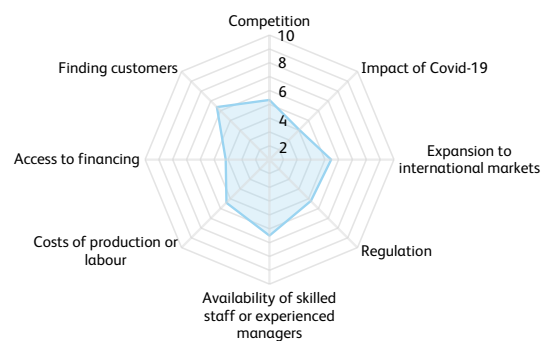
Competition
10
8
6
4
2
Impact of Covid-19
Expansion to international markets
Regulation
Availability of skilled staff or experienced managers
Costs of production or labour
Access to financing
Finding customers